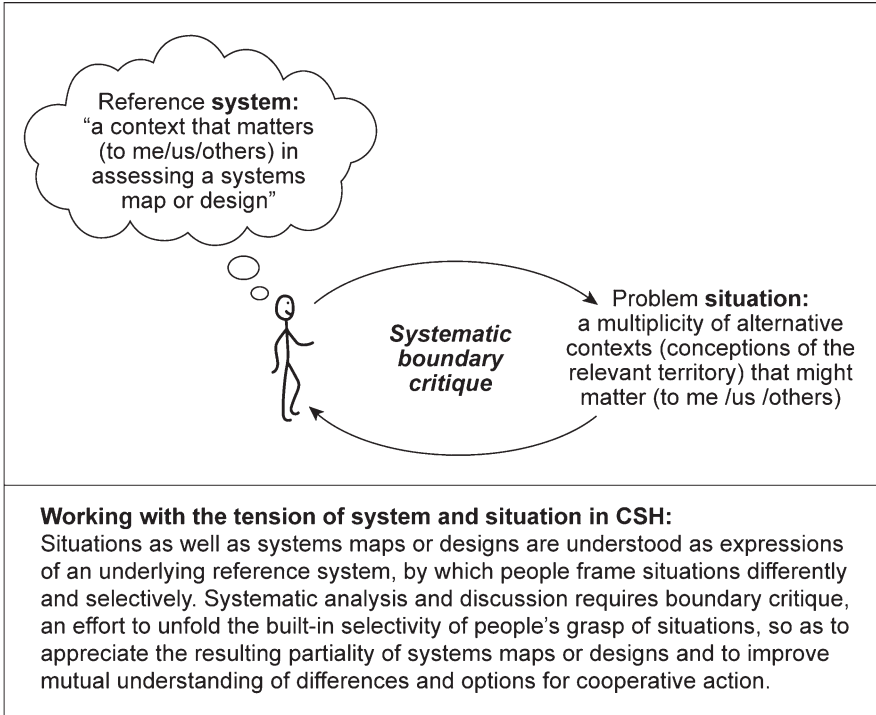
Reference **system:** “a context that matters (to me/us/others) in assessing a systems map or design”

Problem **situation:** a multiplicity of alternative contexts (conceptions of the relevant territory) that might matter (to me /us /others)

***Systematic boundary critique***

**Working with the tension of system and situation in CSH:**
Situations as well as systems maps or designs are understood as expressions of an underlying reference system, by which people frame situations differently and selectively. Systematic analysis and discussion requires boundary critique, an effort to unfold the built-in selectivity of people’s grasp of situations, so as to appreciate the resulting partiality of systems maps or designs and to improve mutual understanding of differences and options for cooperative action.